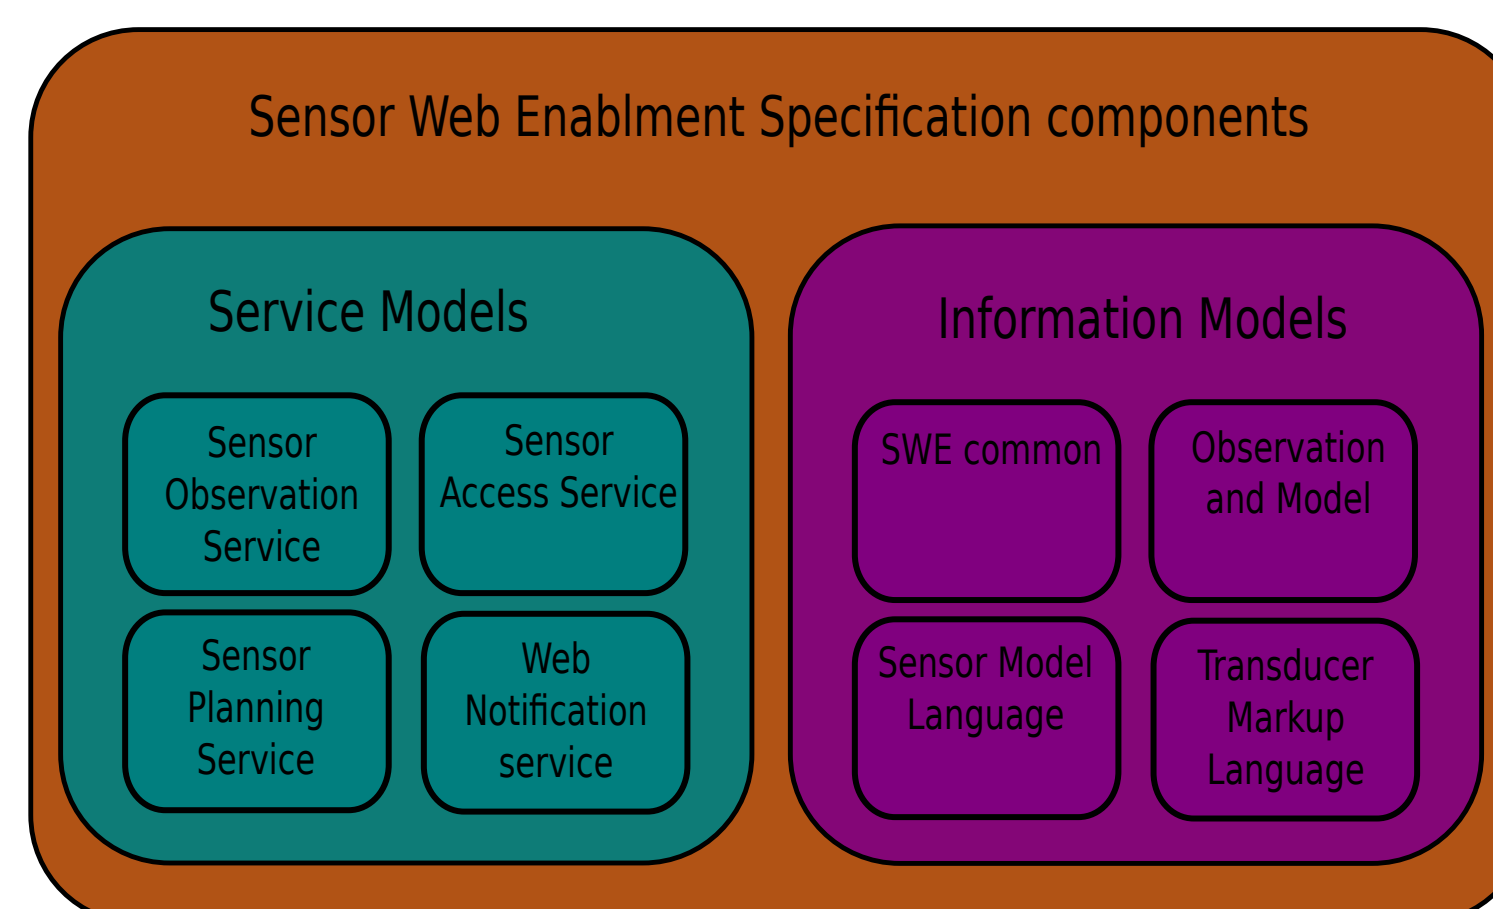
Sensor Web Enablment Specification components

Service Models

Sensor Observation Service

Sensor Access Service

Sensor Planning Service

Web Notification service

Information Models

SWE common

Observation and Model

Sensor Model Language

Transducer Markup Language